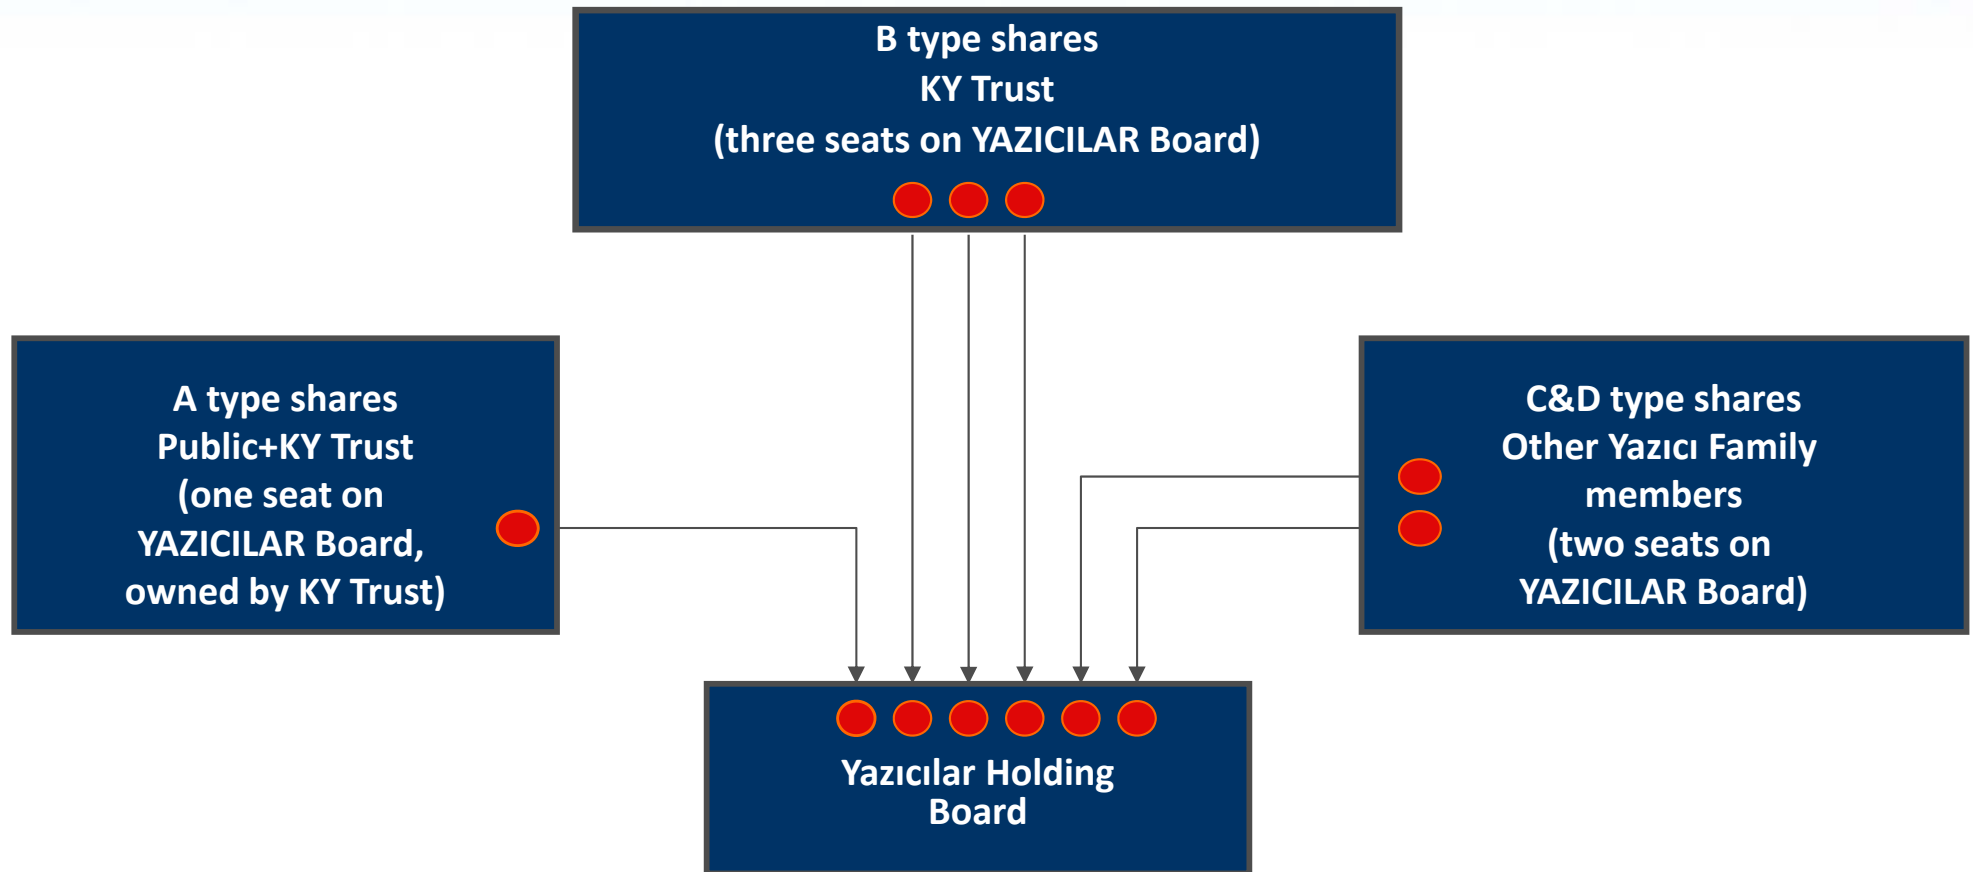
B type shares
KY Trust
(three seats on YAZICILAR Board)

A type shares
Public+KY Trust
(one seat on
YAZICILAR Board,
owned by KY Trust)

C&D type shares
Other Yazıcı Family
members
(two seats on
YAZICILAR Board)

Yazıcılar Holding
Board